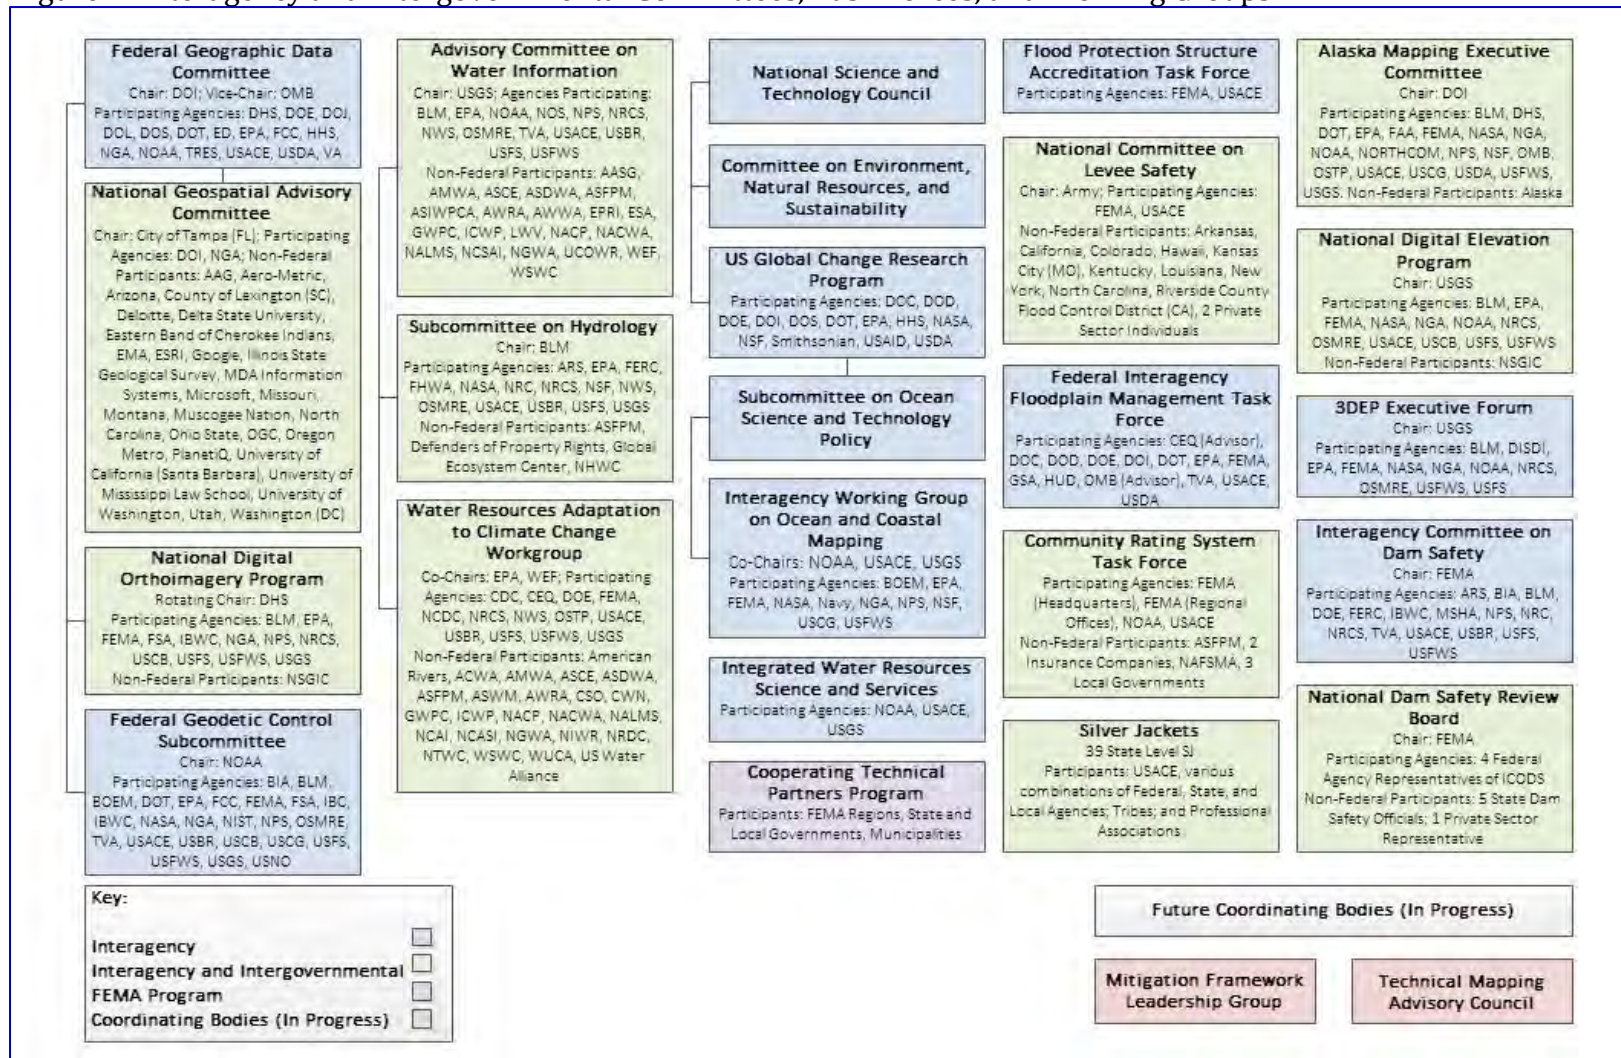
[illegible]

Federal Geographic Data Committee
Chair: DOI; Vice-Chair: OMB
Participating Agencies: DHS, DOE, DOJ, DOL, DOS, DOT, ED, EPA, FCC, HHS, NGA, NOAA, TRES, USACE, USDA, VA

National Geospatial Advisory Committee
Chair: City of Tampa (FL); Participating Agencies: DOI, NGA; Non-Federal Participants: AAG, Aero-Metric, Arizona, County of Lexington (SC), Deloitte, Delta State University, Eastern Band of Cherokee Indians, EMA, ESRI, Google, Illinois State Geological Survey, MDA Information Systems, Microsoft, Missouri, Montana, Muscogee Nation, North Carolina, Ohio State, OGC, Oregon Metro, PlanetiQ, University of California (Santa Barbara), University of Mississippi Law School, University of Washington, Utah, Washington (DC)

National Digital Orthoimagery Program
Rotating Chair: DHS
Participating Agencies: BLM, EPA, FEMA, FSA, IBWC, NGA, NPS, NRCS, USCB, USFS, USFWS, USGS
Non-Federal Participants: NSGIC

Federal Geodetic Control Subcommittee
Chair: NOAA
Participating Agencies: BIA, BLM, BOEM, DOT, EPA, FCC, FEMA, FSA, IBC, IBWC, NASA, NGA, NIST, NPS, OSMRE, TVA, USACE, USBR, USCB, USCG, USFS, USFWS, USGS, USNO

Advisory Committee on Water Information
Chair: USGS; Agencies Participating: BLM, EPA, NOAA, NOS, NPS, NRCS, NWS, OSMRE, TVA, USACE, USBR, USFS, USFWS
Non-Federal Participants: AASG, AMWA, ASCE, ASDWA, ASFPM, ASIWPCA, AWRA, AWWA, EPRI, ESA, GWPC, ICWP, LWV, NACP, NACWA, NALMS, NCSAI, NGWA, UCOWR, WEF, WSWC

Subcommittee on Hydrology
Chair: BLM
Participating Agencies: ARS, EPA, FERC, FHWA, NASA, NRC, NRCS, NSF, NWS, OSMRE, USACE, USBR, USFS, USGS
Non-Federal Participants: ASFPM, Defenders of Property Rights, Global Ecosystem Center, NHWC

Water Resources Adaptation to Climate Change Workgroup
Co-Chairs: EPA, WEF; Participating Agencies: CDC, CEQ, DOE, FEMA, NCDC, NRCS, NWS, OSTP, USACE, USBR, USFS, USFWS, USGS
Non-Federal Participants: American Rivers, ACWA, AMWA, ASCE, ASDWA, ASFPM, ASWM, AWRA, CSO, CWN, GWPC, ICWP, NACP, NACWA, NALMS, NCAI, NCASI, NGWA, NIWR, NRDC, NTWC, WSWC, WUCA, US Water Alliance

National Science and Technology Council

Committee on Environment, Natural Resources, and Sustainability

US Global Change Research Program
Participating Agencies: DOC, DOD, DOE, DOI, DOS, DOT, EPA, HHS, NASA, NSF, Smithsonian, USAID, USDA

Subcommittee on Ocean Science and Technology Policy

Interagency Working Group on Ocean and Coastal Mapping
Co-Chairs: NOAA, USACE, USGS
Participating Agencies: BOEM, EPA, FEMA, NASA, Navy, NGA, NPS, NSF, USCG, USFWS

Integrated Water Resources Science and Services
Participating Agencies: NOAA, USACE, USGS

Cooperating Technical Partners Program
Participants: FEMA Regions, State and Local Governments, Municipalities

Flood Protection Structure Accreditation Task Force
Participating Agencies: FEMA, USACE

National Committee on Levee Safety
Chair: Army; Participating Agencies: FEMA, USACE
Non-Federal Participants: Arkansas, California, Colorado, Hawaii, Kansas City (MO), Kentucky, Louisiana, New York, North Carolina, Riverside County Flood Control District (CA), 2 Private Sector Individuals

Federal Interagency Floodplain Management Task Force
Participating Agencies: CEQ (Advisor), DOC, DOD, DOE, DOI, DOT, EPA, FEMA, GSA, HUD, OMB (Advisor), TVA, USACE, USDA

Community Rating System Task Force
Participating Agencies: FEMA (Headquarters), FEMA (Regional Offices), NOAA, USACE
Non-Federal Participants: ASFPM, 2 Insurance Companies, NAFSMA, 3 Local Governments

Silver Jackets
39 State Level SJ
Participants: USACE, various combinations of Federal, State, and Local Agencies; Tribes; and Professional Associations

Alaska Mapping Executive Committee
Chair: DOI
Participating Agencies: BLM, DHS, DOT, EPA, FAA, FEMA, NASA, NGA, NOAA, NORTHCOM, NPS, NSF, OMB, OSTP, USACE, USCG, USDA, USFWS, USGS. Non-Federal Participants: Alaska

National Digital Elevation Program
Chair: USGS
Participating Agencies: BLM, EPA, FEMA, NASA, NGA, NOAA, NRCS, OSMRE, USACE, USCB, USFS, USFWS
Non-Federal Participants: NSGIC

3DEP Executive Forum
Chair: USGS
Participating Agencies: BLM, DISDI, EPA, FEMA, NASA, NGA, NOAA, NRCS, OSMRE, USFWS, USFS

Interagency Committee on Dam Safety
Chair: FEMA
Participating Agencies: ARS, BIA, BLM, DOE, FERC, IBWC, MSHA, NPS, NRC, NRCS, TVA, USACE, USBR, USFS, USFWS

National Dam Safety Review Board
Chair: FEMA
Participating Agencies: 4 Federal Agency Representatives of ICODS
Non-Federal Participants: 5 State Dam Safety Officials; 1 Private Sector Representative

Key:
Interagency
Interagency and Intergovernmental
FEMA Program
Coordinating Bodies (In Progress)

Future Coordinating Bodies (In Progress)

Mitigation Framework Leadership Group

Technical Mapping Advisory Council